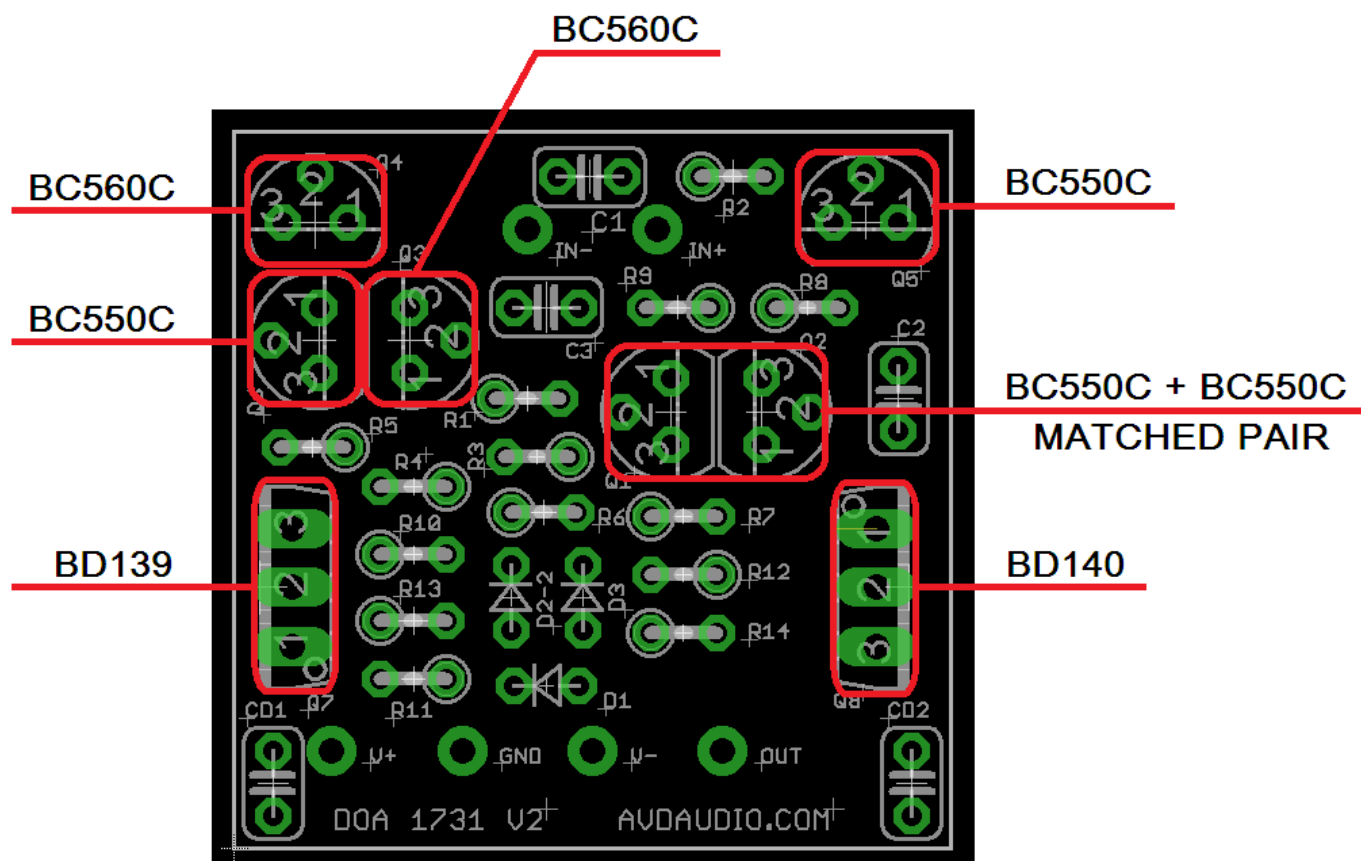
BC560C

BC560C

BC550C

BC550C

BC550C + BC550C
MATCHED PAIR

BD139

BD140

Q4
3 2 1
C1
IN- IN+
R2
3 2 1
Q5
Q3
3
2
1
2
3
R9
R8
C3
Q2
C2
1
2
3
3
2
1
R1
R5
R4
R3
Q1
R10
R6
R7
3
2
1
R12
D2-2
D3
R13
R14
1
2
3
D1
Q7
Q8
R11
CD1
CD2
V+
GND
V-
OUT
DOA 1731 V2
AVDAUDIO.COM